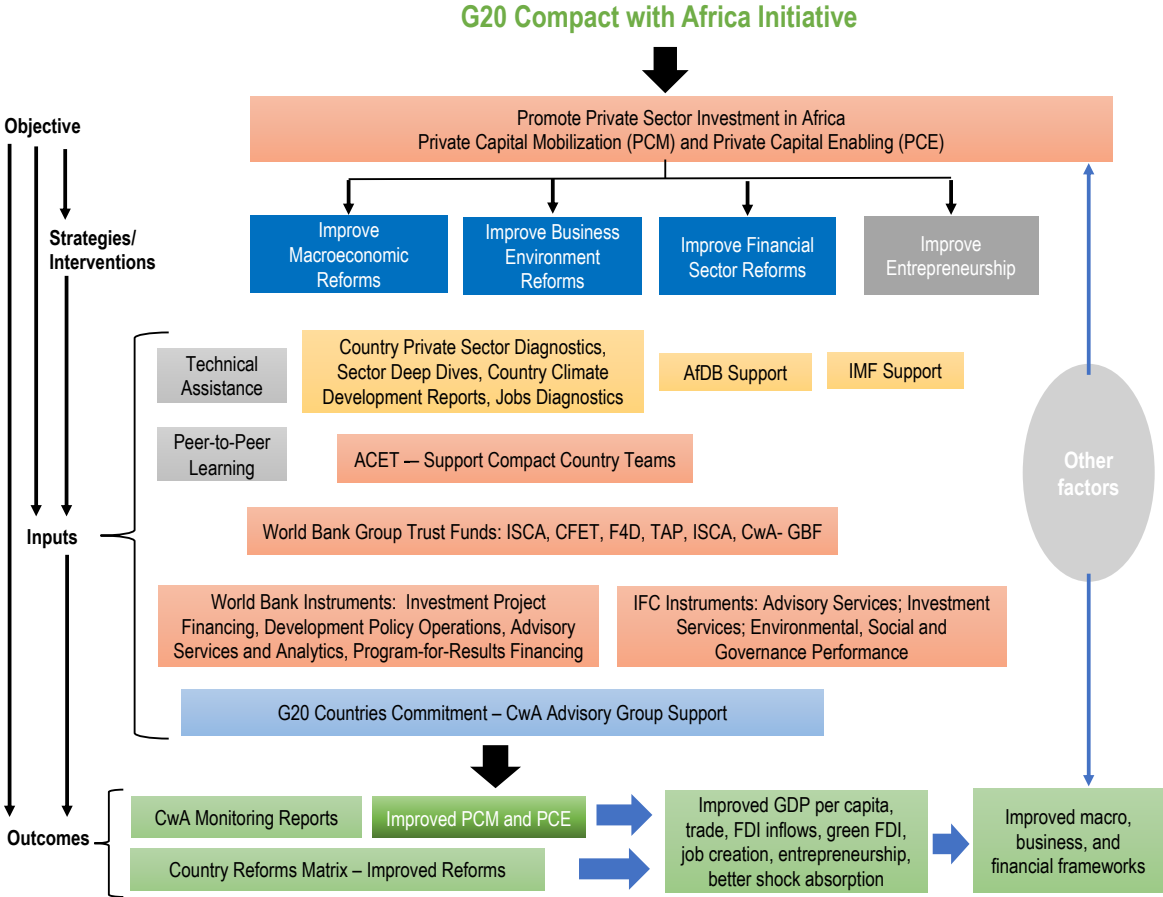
G20 Compact with Africa Initiative

Objective

Promote Private Sector Investment in Africa
Private Capital Mobilization (PCM) and Private Capital Enabling (PCE)

Strategies/ Interventions

Improve Macroeconomic Reforms

Improve Business Environment Reforms

Improve Financial Sector Reforms

Improve Entrepreneurship

Technical Assistance

Country Private Sector Diagnostics, Sector Deep Dives, Country Climate Development Reports, Jobs Diagnostics

AfDB Support

IMF Support

Peer-to-Peer Learning

ACET — Support Compact Country Teams

Other factors

Inputs

World Bank Group Trust Funds: ISCA, CFET, F4D, TAP, ISCA, CwA- GBF

World Bank Instruments: Investment Project Financing, Development Policy Operations, Advisory Services and Analytics, Program-for-Results Financing

IFC Instruments: Advisory Services; Investment Services; Environmental, Social and Governance Performance

G20 Countries Commitment – CwA Advisory Group Support

Outcomes

CwA Monitoring Reports

Improved PCM and PCE

Country Reforms Matrix – Improved Reforms

Improved GDP per capita, trade, FDI inflows, green FDI, job creation, entrepreneurship, better shock absorption

Improved macro, business, and financial frameworks